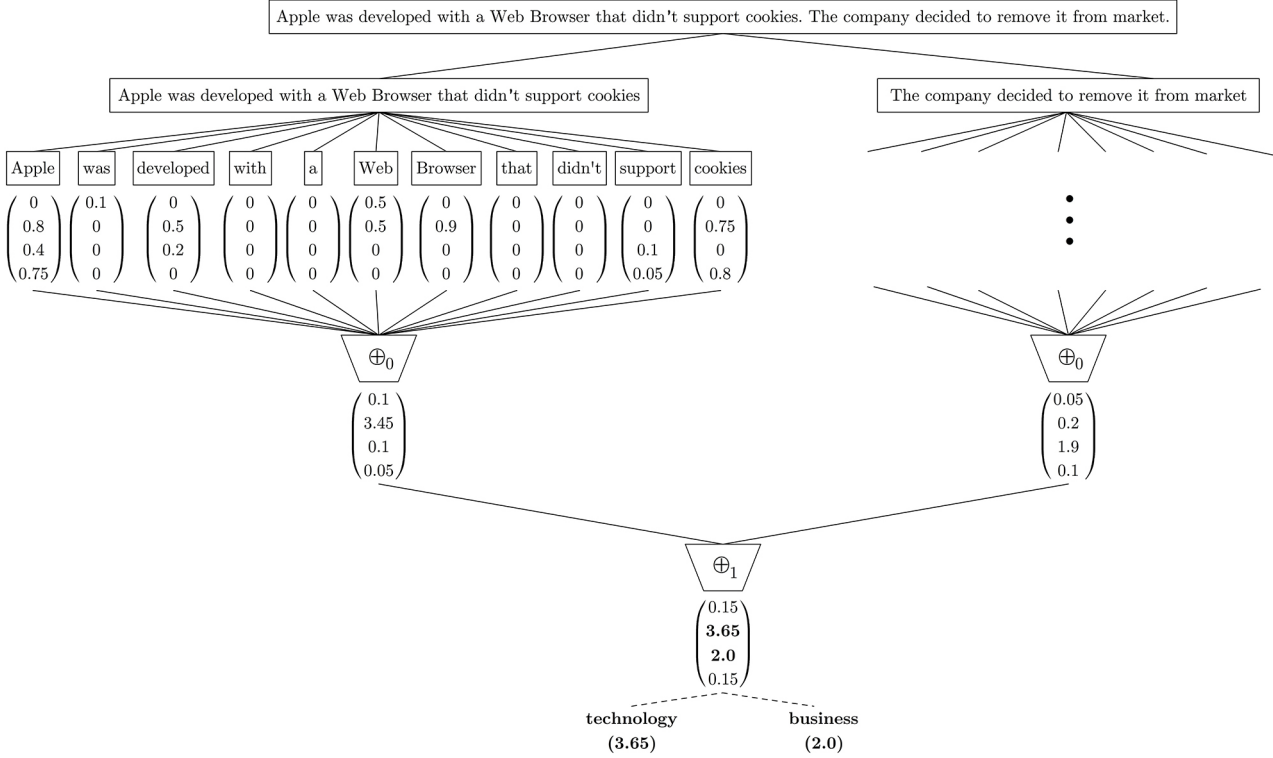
Apple was developed with a Web Browser that didn't support cookies. The company decided to remove it from market.

Apple was developed with a Web Browser that didn't support cookies

The company decided to remove it from market

| Apple | was | developed | with | a | Web | Browser | that | didn't | support | cookies |
|---|---|---|---|---|---|---|---|---|---|---|
| $\begin{pmatrix}0\\0.8\\0.4\\0.75\end{pmatrix}$ | $\begin{pmatrix}0.1\\0\\0\\0\end{pmatrix}$ | $\begin{pmatrix}0\\0.5\\0.2\\0\end{pmatrix}$ | $\begin{pmatrix}0\\0\\0\\0\end{pmatrix}$ | $\begin{pmatrix}0\\0\\0\\0\end{pmatrix}$ | $\begin{pmatrix}0.5\\0.5\\0\\0\end{pmatrix}$ | $\begin{pmatrix}0\\0.9\\0\\0\end{pmatrix}$ | $\begin{pmatrix}0\\0\\0\\0\end{pmatrix}$ | $\begin{pmatrix}0\\0\\0\\0\end{pmatrix}$ | $\begin{pmatrix}0\\0\\0.1\\0.05\end{pmatrix}$ | $\begin{pmatrix}0\\0.75\\0\\0.8\end{pmatrix}$ |

$\oplus_0$

$\begin{pmatrix}0.1\\3.45\\0.1\\0.05\end{pmatrix}$

$\oplus_0$

$\begin{pmatrix}0.05\\0.2\\1.9\\0.1\end{pmatrix}$

$\oplus_1$

$\begin{pmatrix}0.15\\\mathbf{3.65}\\\mathbf{2.0}\\0.15\end{pmatrix}$

**technology (3.65)**

**business (2.0)**